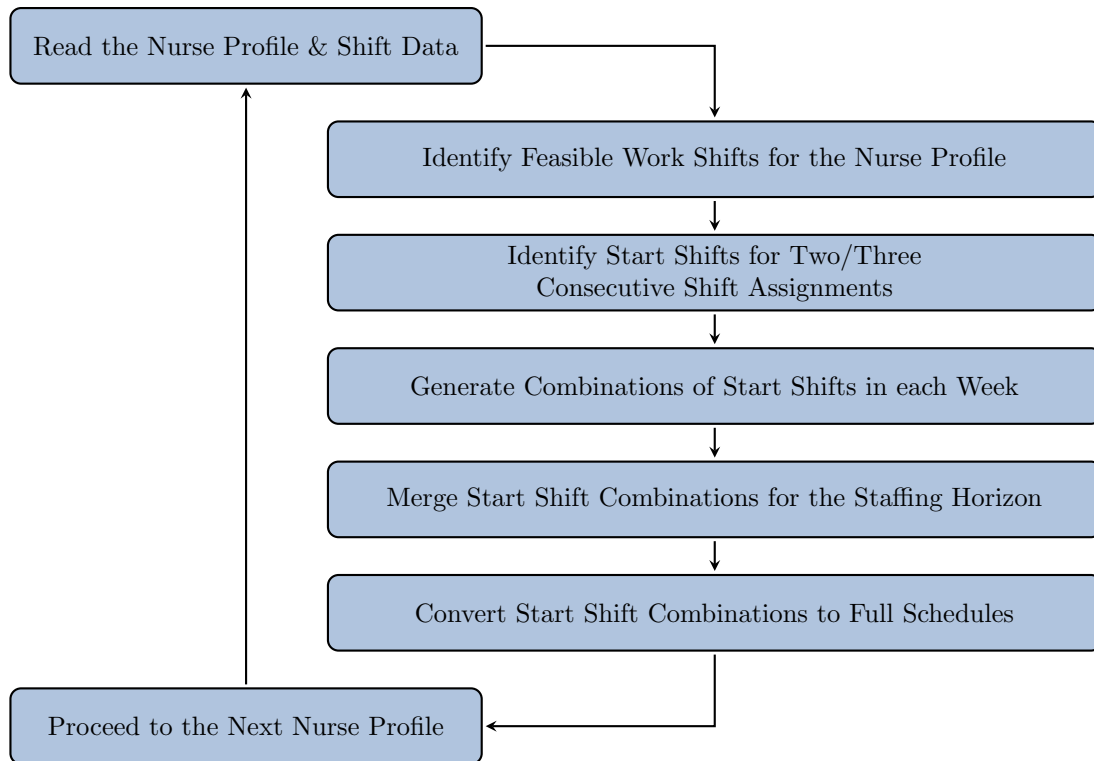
Read the Nurse Profile & Shift Data

Identify Feasible Work Shifts for the Nurse Profile

Identify Start Shifts for Two/Three Consecutive Shift Assignments

Generate Combinations of Start Shifts in each Week

Merge Start Shift Combinations for the Staffing Horizon

Convert Start Shift Combinations to Full Schedules

Proceed to the Next Nurse Profile